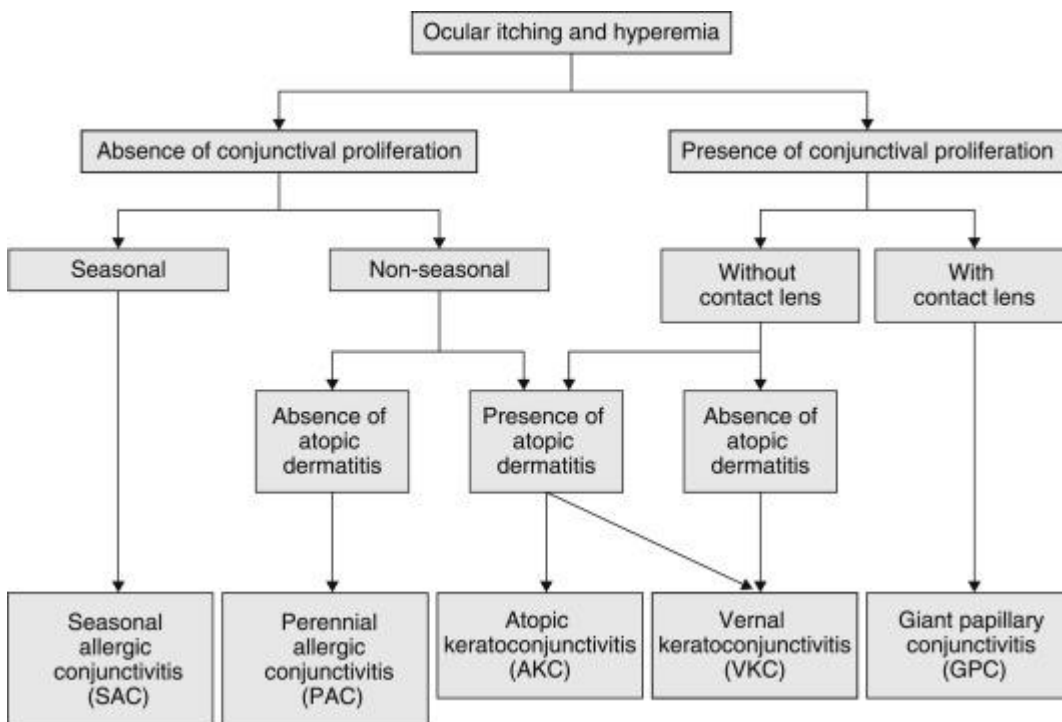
Ocular itching and hyperemia

Absence of conjunctival proliferation

Presence of conjunctival proliferation

Seasonal

Non-seasonal

Without contact lens

With contact lens

Absence of atopic dermatitis

Presence of atopic dermatitis

Absence of atopic dermatitis

Seasonal allergic conjunctivitis (SAC)

Perennial allergic conjunctivitis (PAC)

Atopic keratoconjunctivitis (AKC)

Vernal keratoconjunctivitis (VKC)

Giant papillary conjunctivitis (GPC)